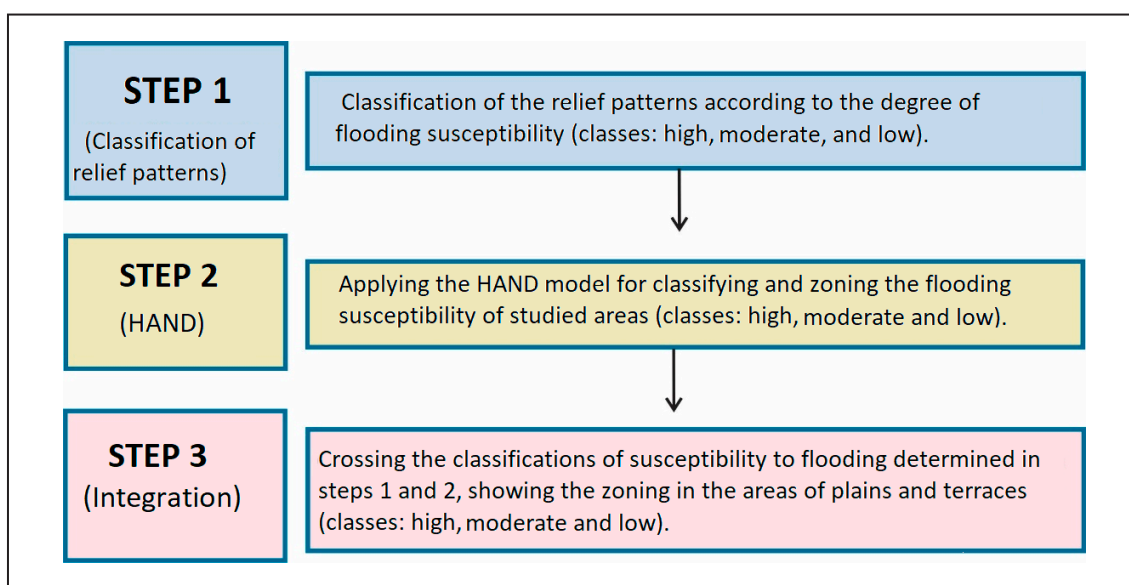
STEP 1
(Classification of relief patterns)

Classification of the relief patterns according to the degree of flooding susceptibility (classes: high, moderate, and low).

STEP 2
(HAND)

Applying the HAND model for classifying and zoning the flooding susceptibility of studied areas (classes: high, moderate and low).

STEP 3
(Integration)

Crossing the classifications of susceptibility to flooding determined in steps 1 and 2, showing the zoning in the areas of plains and terraces (classes: high, moderate and low).